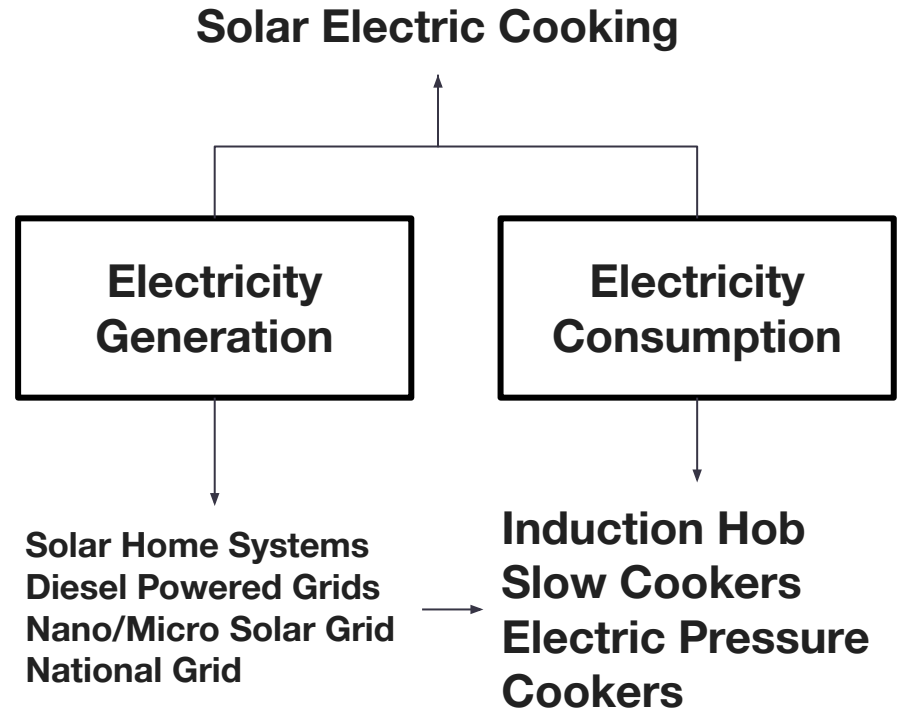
Solar Electric Cooking

Electricity Generation

Electricity Consumption

Solar Home Systems
Diesel Powered Grids
Nano/Micro Solar Grid
National Grid

Induction Hob
Slow Cookers
Electric Pressure Cookers